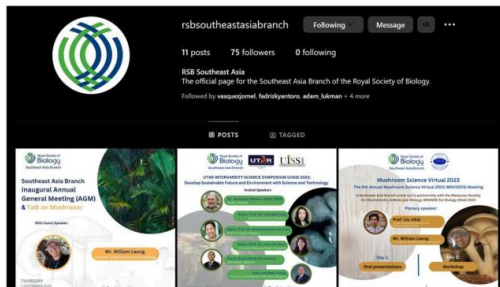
rsbsoutheastasiabranch Following Message

11 posts 75 followers 0 following

RSB Southeast Asia
The official page for the Southeast Asia Branch of the Royal Society of Biology.
Followed by vasquezjomel, fadriskyantoro, adam_lukman + 4 more

POSTS TAGGED

Royal Society of Biology
Southeast Asia Branch

Southeast Asia Branch Inaugural Annual General Meeting (AGM) & Talk on Mushroom

With Guest Speaker:

Mr. William Leong

Royal Society of Biology

UTAR

UTAR INTERSAFETY SCIENCE SYMPOSIUM (UISS) 2023: Develop Sustainable Future and Environment with Science and Technology

Invited Speakers

Royal Society of Biology

Mushroom Science Virtual 2023
The 4th Annual Mushroom Science Virtual 2023 (MSV2023) Meeting

Plenary speaker:

Prof. Lee (PhD)

Mr. William Leong

Day 1: Oral presentations

Day 2: Workshop